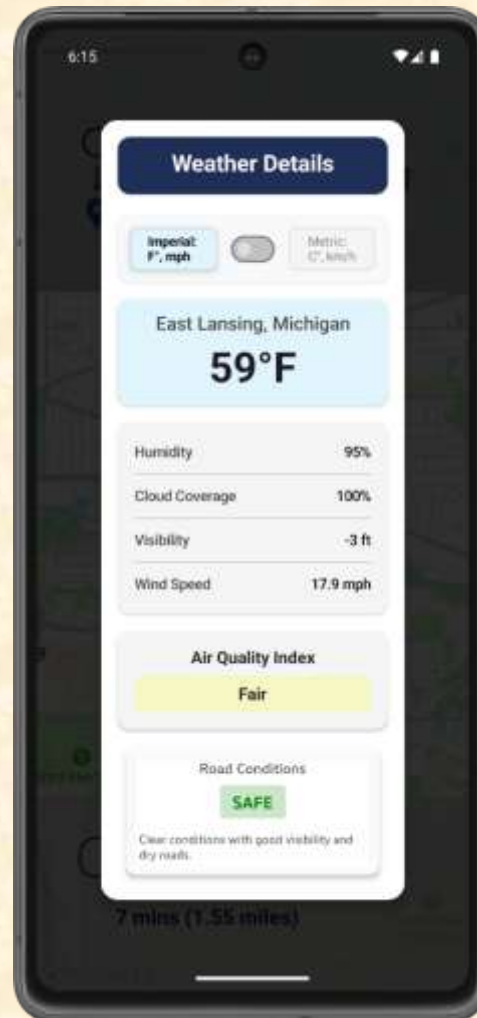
6:15

Weather Details

Imperial: F°, mph

Metric: C°, km/h

East Lansing, Michigan

59°F

| | |
|---|---|
| Humidity | 95% |
| Cloud Coverage | 100% |
| Visibility | -3 ft |
| Wind Speed | 17.9 mph |

Air Quality Index

Fair

Road Conditions

SAFE

Clear conditions with good visibility and dry roads.

7 mins (1.55 miles)